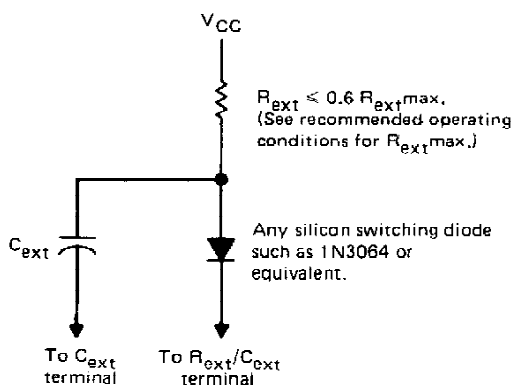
$V_{CC}$

$R_{ext} \leq 0.6\ R_{ext}max.$
(See recommended operating conditions for $R_{ext}max.$)

$C_{ext}$

Any silicon switching diode such as 1N3064 or equivalent.

To $C_{ext}$ terminal

To $R_{ext}/C_{ext}$ terminal